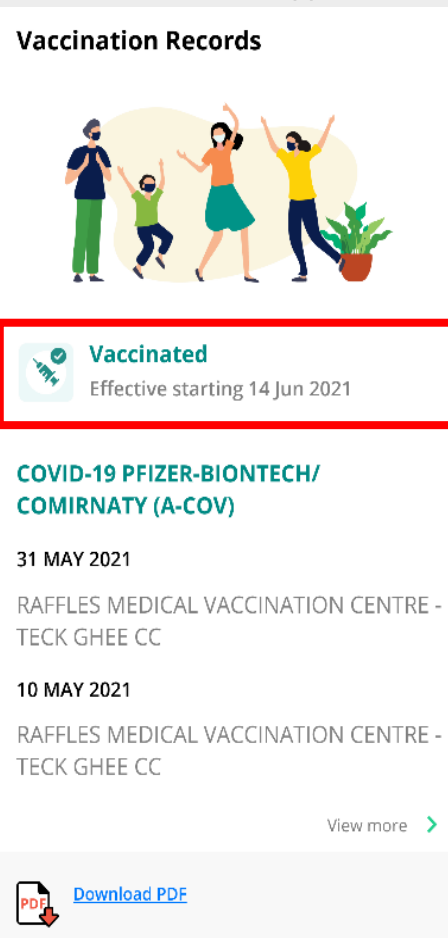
Vaccination Records

Vaccinated
Effective starting 14 Jun 2021

COVID-19 PFIZER-BIONTECH/ COMIRNATY (A-COV)

31 MAY 2021

RAFFLES MEDICAL VACCINATION CENTRE - TECK GHEE CC

10 MAY 2021

RAFFLES MEDICAL VACCINATION CENTRE - TECK GHEE CC

View more

PDF

Download PDF